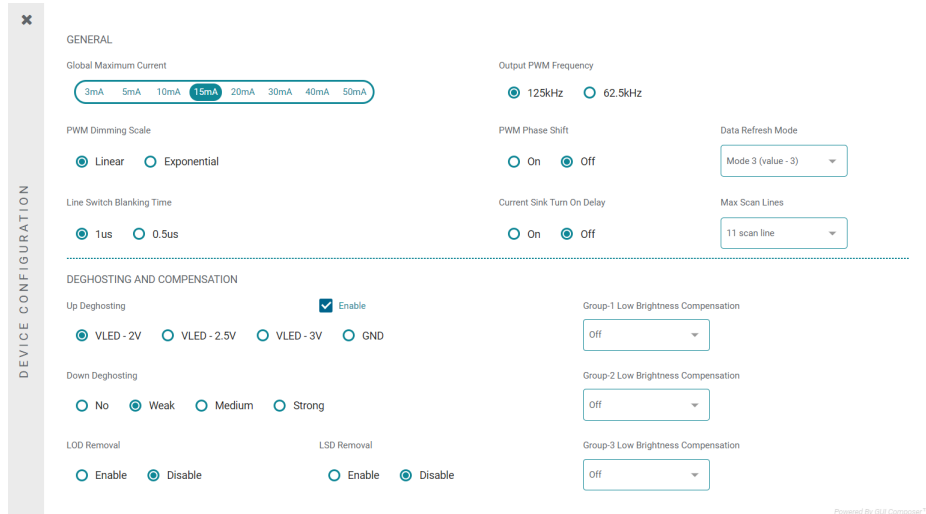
✖

DEVICE CONFIGURATION

GENERAL

Global Maximum Current

3mA 5mA 10mA 15mA 20mA 30mA 40mA 50mA

Output PWM Frequency

125kHz 62.5kHz

PWM Dimming Scale

Linear Exponential

PWM Phase Shift

On Off

Data Refresh Mode

Mode 3 (value - 3)

Line Switch Blanking Time

1us 0.5us

Current Sink Turn On Delay

On Off

Max Scan Lines

11 scan line

DEGHOSTING AND COMPENSATION

Up Deghosting

Enable

VLED - 2V VLED - 2.5V VLED - 3V GND

Group-1 Low Brightness Compensation

Off

Down Deghosting

No Weak Medium Strong

Group-2 Low Brightness Compensation

Off

LOD Removal

Enable Disable

LSD Removal

Enable Disable

Group-3 Low Brightness Compensation

Off

Powered By GUI Composer™